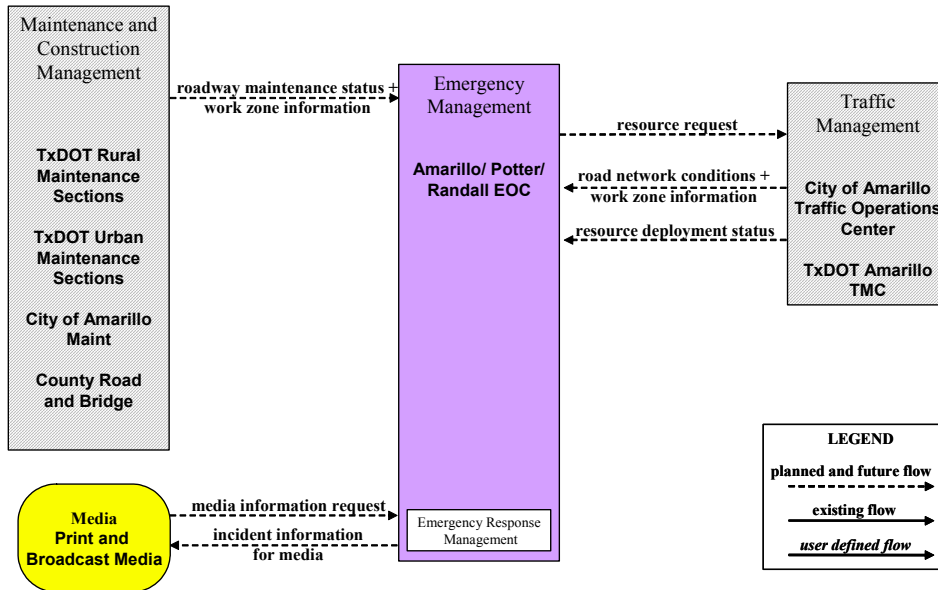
Maintenance and Construction Management

TxDOT Rural Maintenance Sections

TxDOT Urban Maintenance Sections

City of Amarillo Maint

County Road and Bridge

roadway maintenance status + work zone information

Emergency Management

Amarillo/ Potter/ Randall EOC

Emergency Response Management

resource request

road network conditions + work zone information

resource deployment status

Traffic Management

City of Amarillo Traffic Operations Center

TxDOT Amarillo TMC

Media
Print and Broadcast Media

media information request

incident information for media

LEGEND

planned and future flow

existing flow

user defined flow